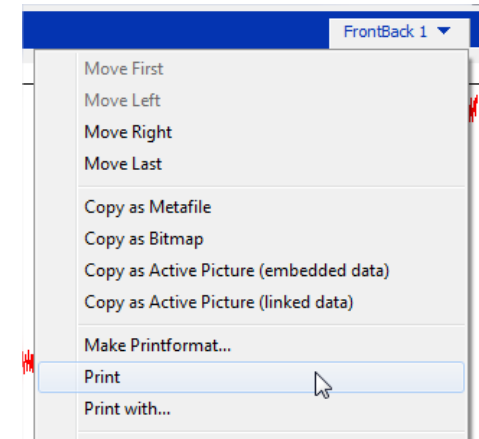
FrontBack 1

Move First
Move Left
Move Right
Move Last

Copy as Metafile
Copy as Bitmap
Copy as Active Picture (embedded data)
Copy as Active Picture (linked data)

Make Printformat...
Print
Print with...